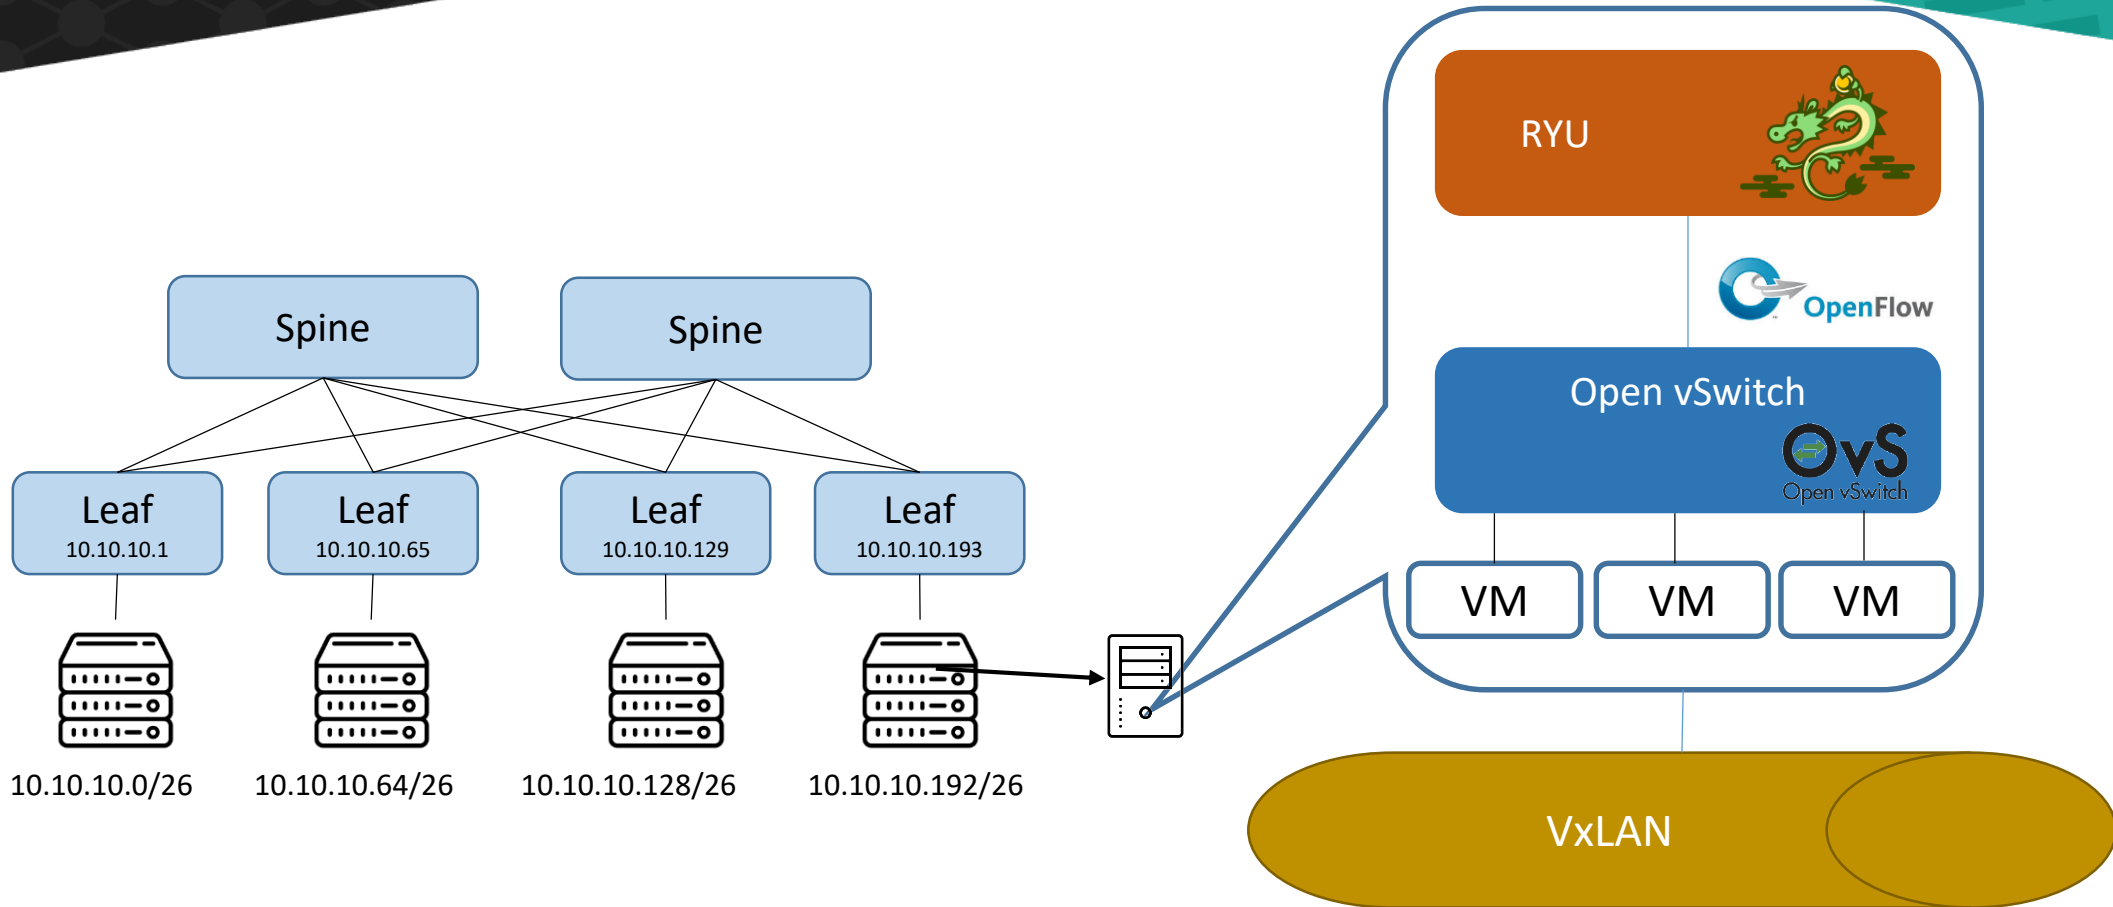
Spine

Spine

Leaf
10.10.10.1

Leaf
10.10.10.65

Leaf
10.10.10.129

Leaf
10.10.10.193

10.10.10.0/26

10.10.10.64/26

10.10.10.128/26

10.10.10.192/26

RYU

OpenFlow

Open vSwitch

OvS
Open vSwitch

VM

VM

VM

VxLAN